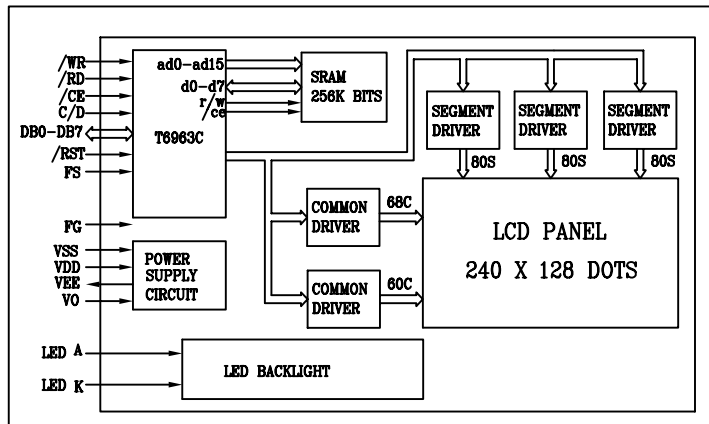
/WR
/RD
/CE
C/D
DB0-DB7
/RST
FS

FG

VSS
VDD
VEE
V0

LED A
LED K

ad0-ad15
d0-d7
r/w
/ce
T6963C

SRAM
256K BITS

SEGMENT DRIVER
SEGMENT DRIVER
SEGMENT DRIVER

80S
80S
80S

COMMON DRIVER
68C

COMMON DRIVER
60C

LCD PANEL
240 X 128 DOTS

POWER SUPPLY CIRCUIT

LED BACKLIGHT